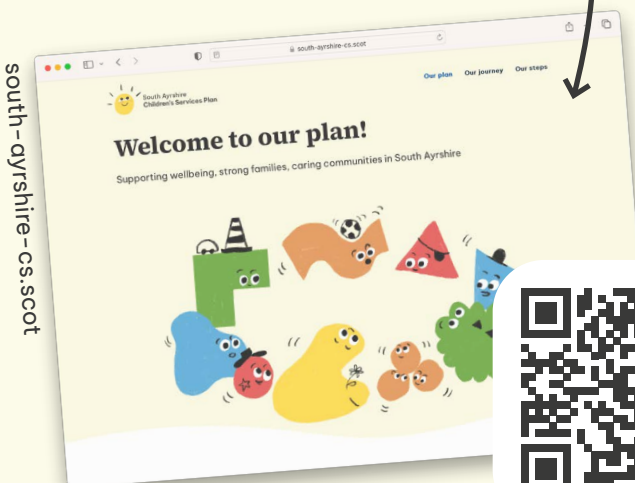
south-ayrshire-cs.scot

south-ayrshire-cs.scot

South Ayrshire Children's Services Plan

Our plan Our journey Our steps

Welcome to our plan!

Supporting wellbeing, strong families, caring communities in South Ayrshire